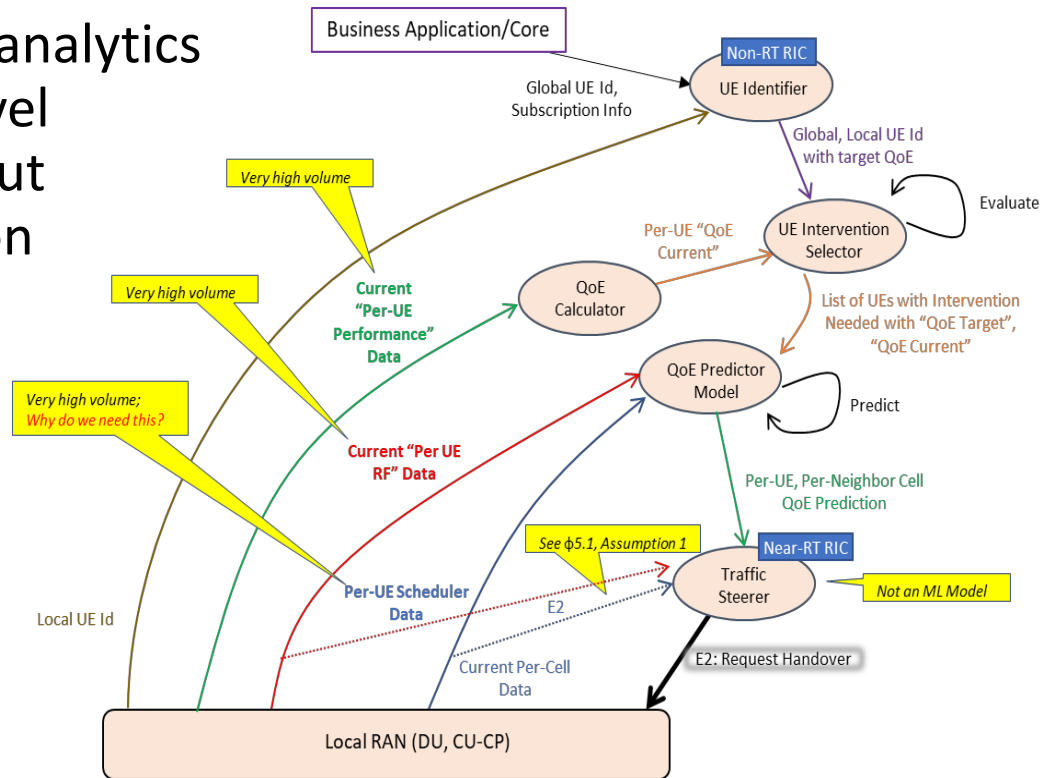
analytics
vel
ut
n

Business Application/Core

Non-RT RIC

Global UE Id, Subscription Info

UE Identifier

Global, Local UE Id with target QoE

Very high volume

Evaluate

UE Intervention Selector

Per-UE "QoE Current"

QoE Calculator

Very high volume

Current "Per-UE Performance" Data

List of UEs with Intervention Needed with "QoE Target", "QoE Current"

QoE Predictor Model

Predict

Very high volume; Why do we need this?

Current "Per UE RF" Data

Per-UE, Per-Neighbor Cell QoE Prediction

See ϕ5.1, Assumption 1

Near-RT RIC

Traffic Steerer

Not an ML Model

Per-UE Scheduler Data

E2

Local UE Id

Current Per-Cell Data

E2: Request Handover

Local RAN (DU, CU-CP)